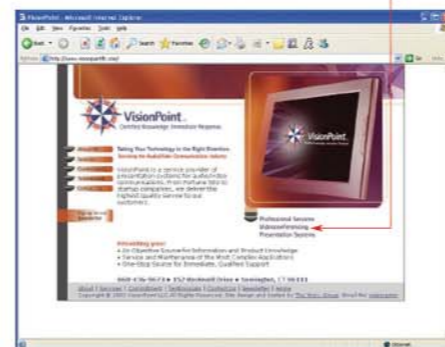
VisionPoint - Microsoft Internet Explorer

File Edit View Favorites Tools Help

Back

Search Favorites

Address http://www.visionpoint.com/

VisionPoint
Certified Knowledge Immediate Response

Taking Your Technology in the Right Direction
Serving the Audio/Video Communication Industry

VisionPoint is a service provider of presentation systems for audio/video communications. From Fortune 500 to startup companies, we deliver the highest quality service to our customers.

VisionPoint

Professional Services
Videoconferencing
Presentation Systems

Introducing your:
• An Objective Source for Information and Product Knowledge
• Service and Maintenance of the Most Complex Applications
• One-Stop Source for Immediate, Qualified Support

860-436-9673 • 152 Rockwell Drive • Farmington, CT 06032

About | Services | Commitment | Technologies | Contact Us | Newsletter | Home
Copyright © 2007 VisionPoint LLC All Rights Reserved. Site design and hosting by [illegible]

Internet